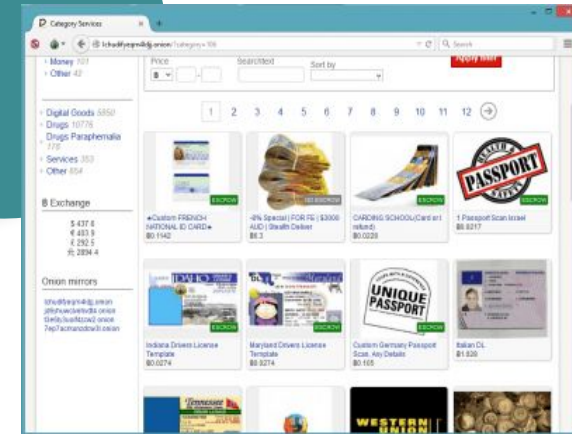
Category Services

lchudifyeqm4ldjj.onion/?category=106

Search

Price

Searchtext

Sort by

Apply filter

Money 101

Other 42

Digital Goods 5850

Drugs 10776

Drugs Paraphernalia 178

Services 353

Other 654

฿ Exchange

$ 437.6

€ 403.9

£ 292.5

₽ 2894.4

Onion mirrors

lchudifyeqm4ldjj.onion
jl6yhuwcivehvdtx.onion
t5el6p3uz6lzzw2.onion
7ep7acrkunzdcw3l.onion

1 2 3 4 5 6 7 8 9 10 11 12

ESCROW

★Custom FRENCH NATIONAL ID CARD★
฿0.1142

NO ESCROW

-8% Special | FOR FE | $3000 AUD | Stealth Deliver
฿6.3

ESCROW

CARDING SCHOOL(Card art refund)
฿0.0228

PASSPORT

ESCROW

1 Passport Scan Israel
฿0.0217

IDAHO

ESCROW

Indiana Drivers License Template
฿0.0274

Maryland Drivers License Template
฿0.0274

UNIQUE PASSPORT

ESCROW

Custom Germany Passport Scan, Any Details
฿0.105

Italian DL
฿1.830

Tennessee

WESTERN UNION